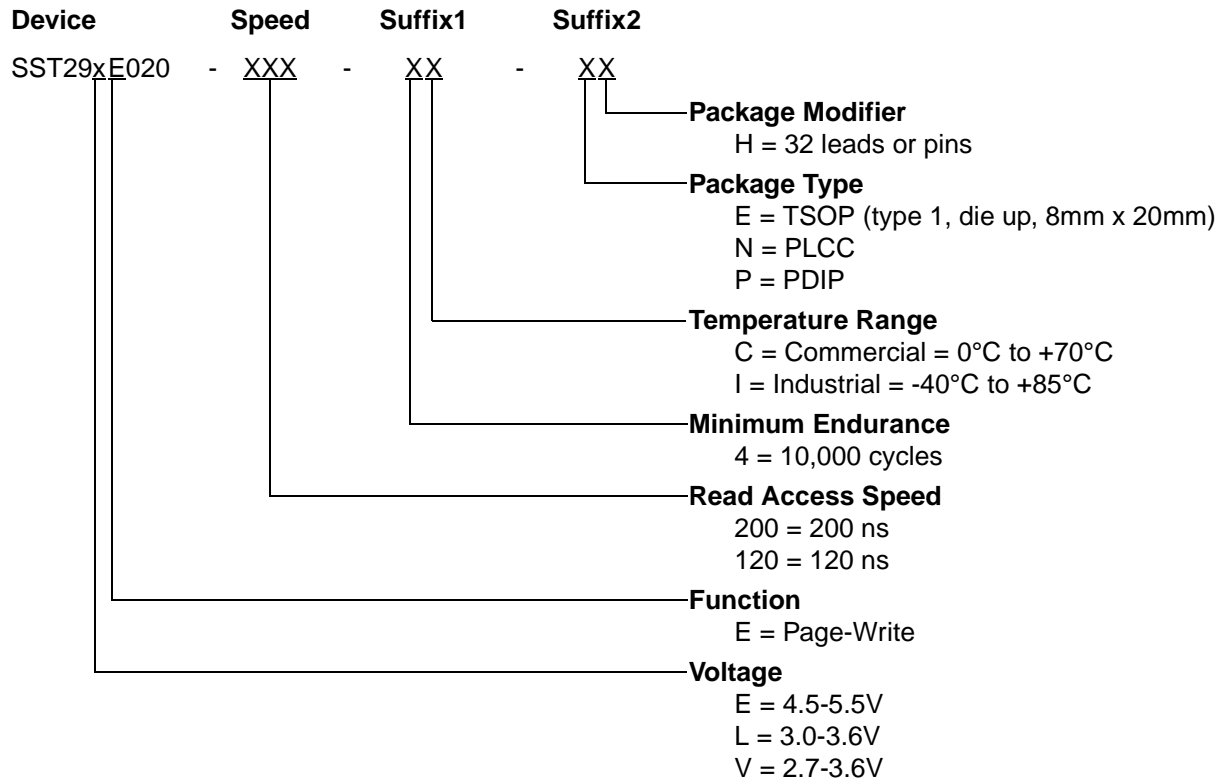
Device Speed Suffix1 Suffix2

SST29xE020 - XXX - XX - XX

Package Modifier
H = 32 leads or pins

Package Type
E = TSOP (type 1, die up, 8mm x 20mm)
N = PLCC
P = PDIP

Temperature Range
C = Commercial = 0°C to +70°C
I = Industrial = -40°C to +85°C

Minimum Endurance
4 = 10,000 cycles

Read Access Speed
200 = 200 ns
120 = 120 ns

Function
E = Page-Write

Voltage
E = 4.5-5.5V
L = 3.0-3.6V
V = 2.7-3.6V